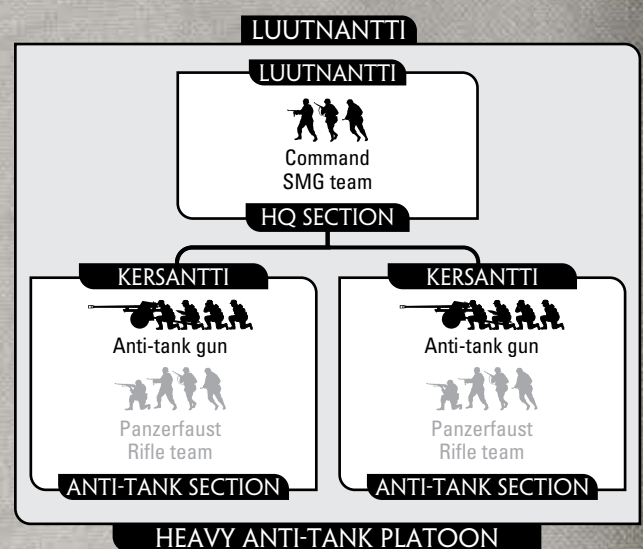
LUUTNANTTI

LUUTNANTTI

Command SMG team

HQ SECTION

KERSANTTI

Anti-tank gun

Panzerfaust Rifle team

ANTI-TANK SECTION

KERSANTTI

Anti-tank gun

Panzerfaust Rifle team

ANTI-TANK SECTION

HEAVY ANTI-TANK PLATOON